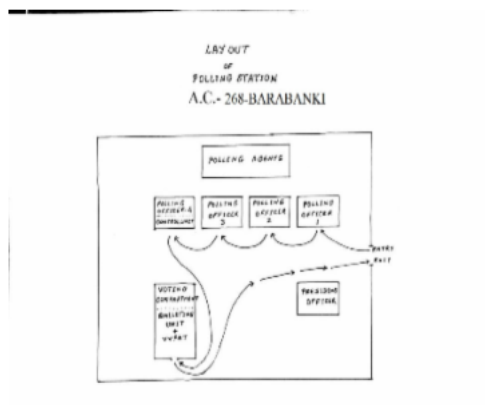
LAY OUT
OF
POLLING STATION
A.C.- 268-BARABANKI

POLLING AGENTS

POLLING OFFICER-4 CONTROL UNIT

POLLING OFFICER 3

POLLING OFFICER 2

POLLING OFFICER 1

ENTRY

EXIT

VOTING COMPARTMENT BALLOTING UNIT + VVPAT

PRESIDING OFFICER